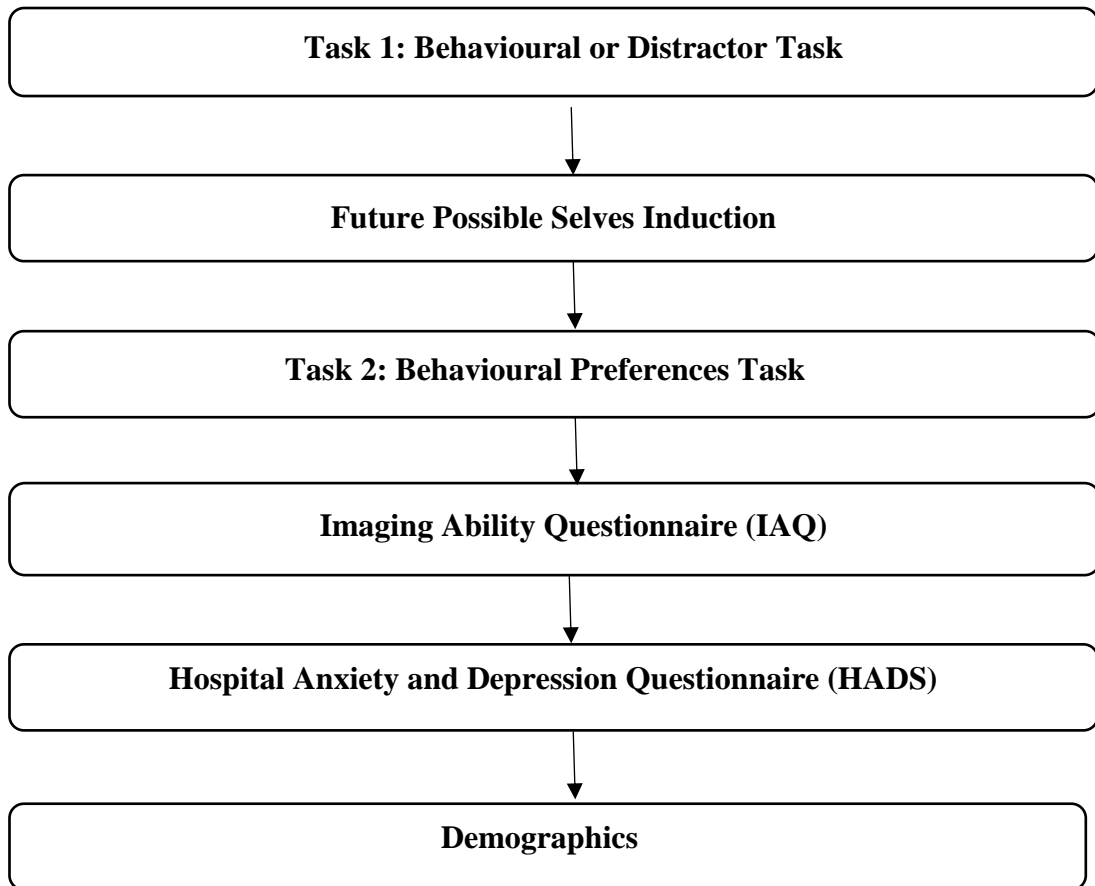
Task 1: Behavioural or Distractor Task

Future Possible Selves Induction

Task 2: Behavioural Preferences Task

Imaging Ability Questionnaire (IAQ)

Hospital Anxiety and Depression Questionnaire (HADS)

Demographics